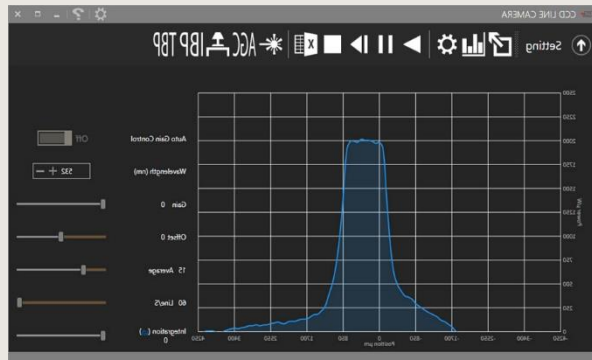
CCD LINE CAMERA

Setting

AGC IBP TBP

Auto Gain Control
Off
Wavelength (nm)
532
Gain 0
Offset 0
15 Average
60 Line/S
Integration (us)
0

2500
2250
2000
1750
1500
1250
1000
750
500
250
0

4250 3400 2550 1700 850 0 -850 -1700 -2550 -3400 -4250
Position µm